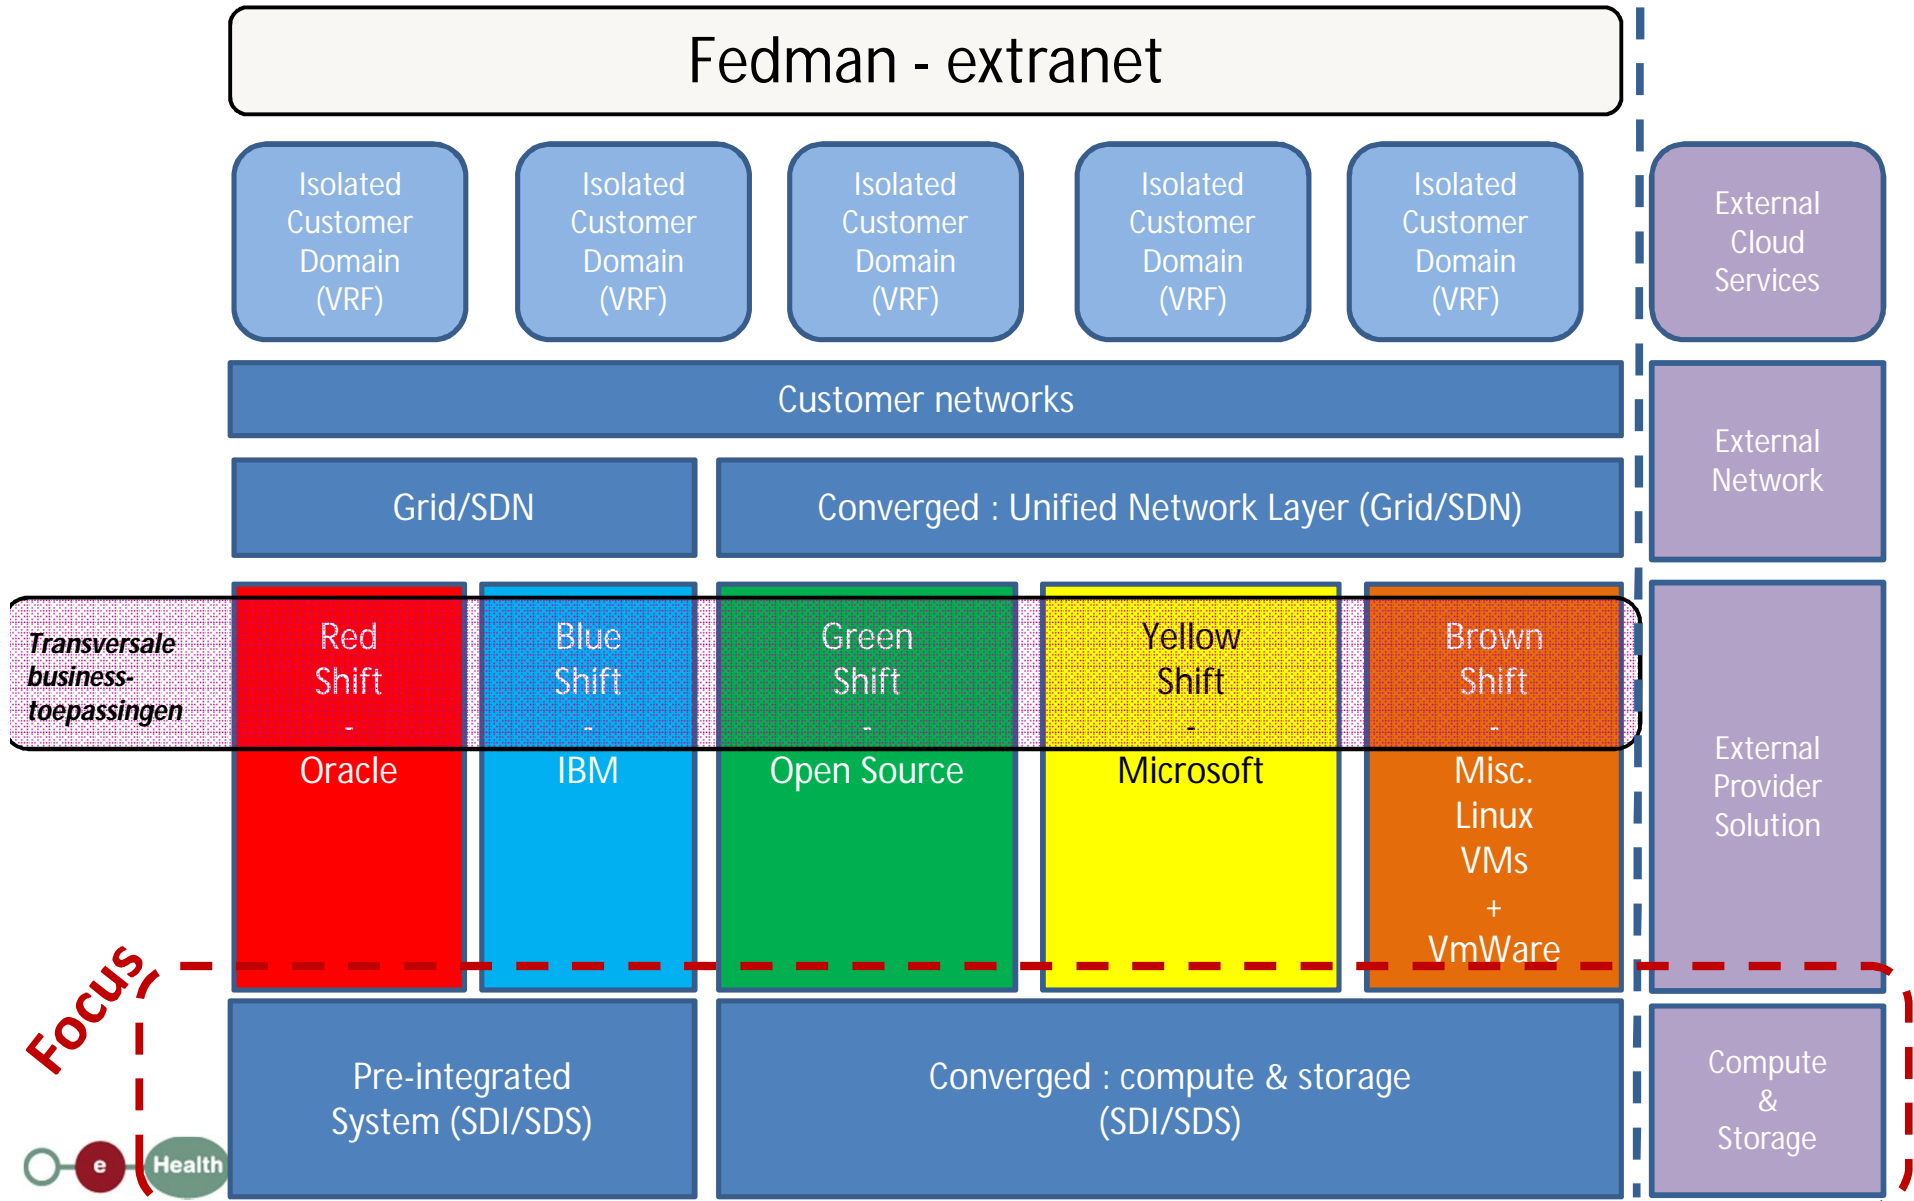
Fedman - extranet

Isolated Customer Domain (VRF)

Isolated Customer Domain (VRF)

Isolated Customer Domain (VRF)

Isolated Customer Domain (VRF)

Isolated Customer Domain (VRF)

External Cloud Services

Customer networks

External Network

Grid/SDN

Converged : Unified Network Layer (Grid/SDN)

Transversale business-toepassingen

Red Shift - Oracle

Blue Shift - IBM

Green Shift - Open Source

Yellow Shift - Microsoft

Brown Shift - Misc. Linux VMs + VmWare

External Provider Solution

Focus

Pre-integrated System (SDI/SDS)

Converged : compute & storage (SDI/SDS)

Compute & Storage

e Health